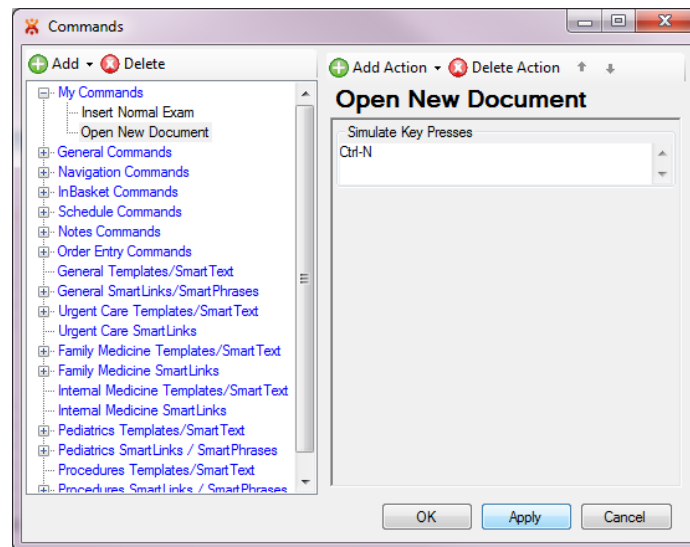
Commands

Add Delete

My Commands
Insert Normal Exam
Open New Document
General Commands
Navigation Commands
InBasket Commands
Schedule Commands
Notes Commands
Order Entry Commands
General Templates/SmartText
General SmartLinks/SmartPhrases
Urgent Care Templates/SmartText
Urgent Care SmartLinks
Family Medicine Templates/SmartText
Family Medicine SmartLinks
Internal Medicine Templates/SmartText
Internal Medicine SmartLinks
Pediatrics Templates/SmartText
Pediatrics SmartLinks / SmartPhrases
Procedures Templates/SmartText
Procedures SmartLinks / SmartPhrases

Add Action Delete Action

Open New Document

Simulate Key Presses
Ctrl-N

OK Apply Cancel